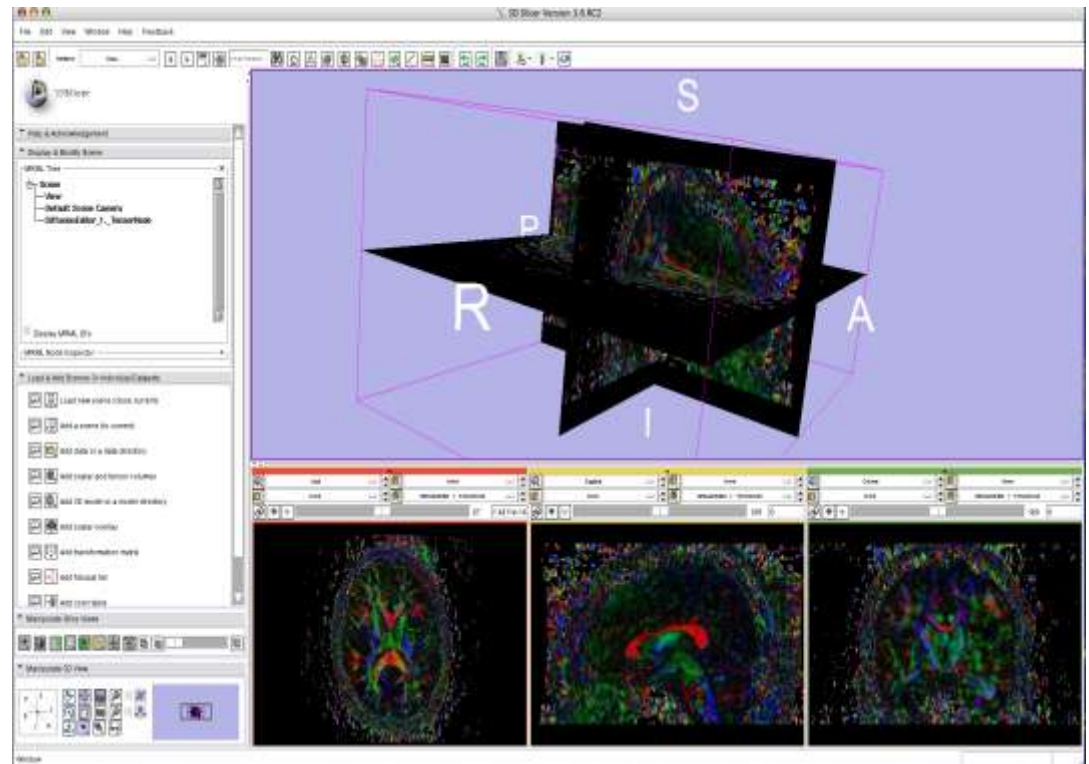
3D Slicer Version 3.6 RC2

File Edit View Window Help Feedback

Modules: Data

3DSlicer

Help & Acknowledgement

Display & Modify Scene

MRML Tree

Scene
View
Default Scene Camera
DiffusionEditor_1_TensorNode

Display MRML ID's

MRML Node Inspector

Load & Add Scenes Or Individual Datasets

Load new scene (clos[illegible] current)

Add a scene (to current)

Add data to a data directory

Add scalar and tensor volumes

Add 3D model or a model directory

Add scalar overlay

Add transformation matrix

Add fiducial list

Add color table

Manipulate Slice Views

Manipulate 3D View

S

P

R

A

I

Axial

Sagittal

Coronal

None

Module